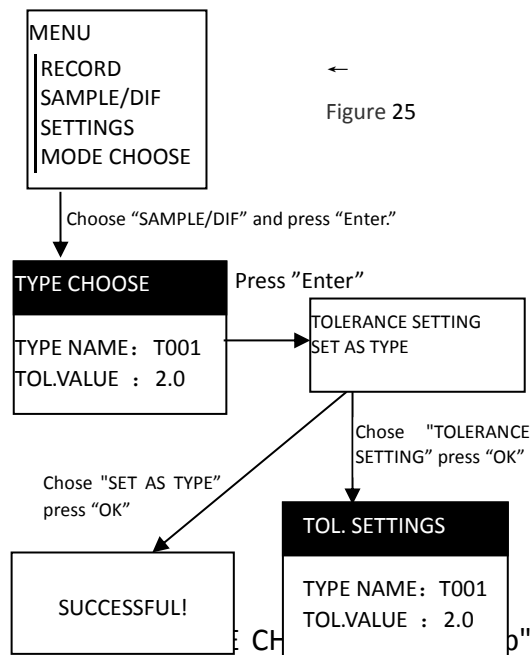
MENU
RECORD
SAMPLE/DIF
SETTINGS
MODE CHOOSE

←

Figure 25

Choose “SAMPLE/DIF” and press “Enter.”

TYPE CHOOSE

Press ”Enter”

TYPE NAME：T001
TOL.VALUE ：2.0

TOLERANCE SETTING
SET AS TYPE

Chose "TOLERANCE SETTING” press “OK”

Chose "SET AS TYPE” press “OK”

TOL. SETTINGS

TYPE NAME：T001
TOL.VALUE ：2.0

SUCCESSFUL!

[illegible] CH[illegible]p"